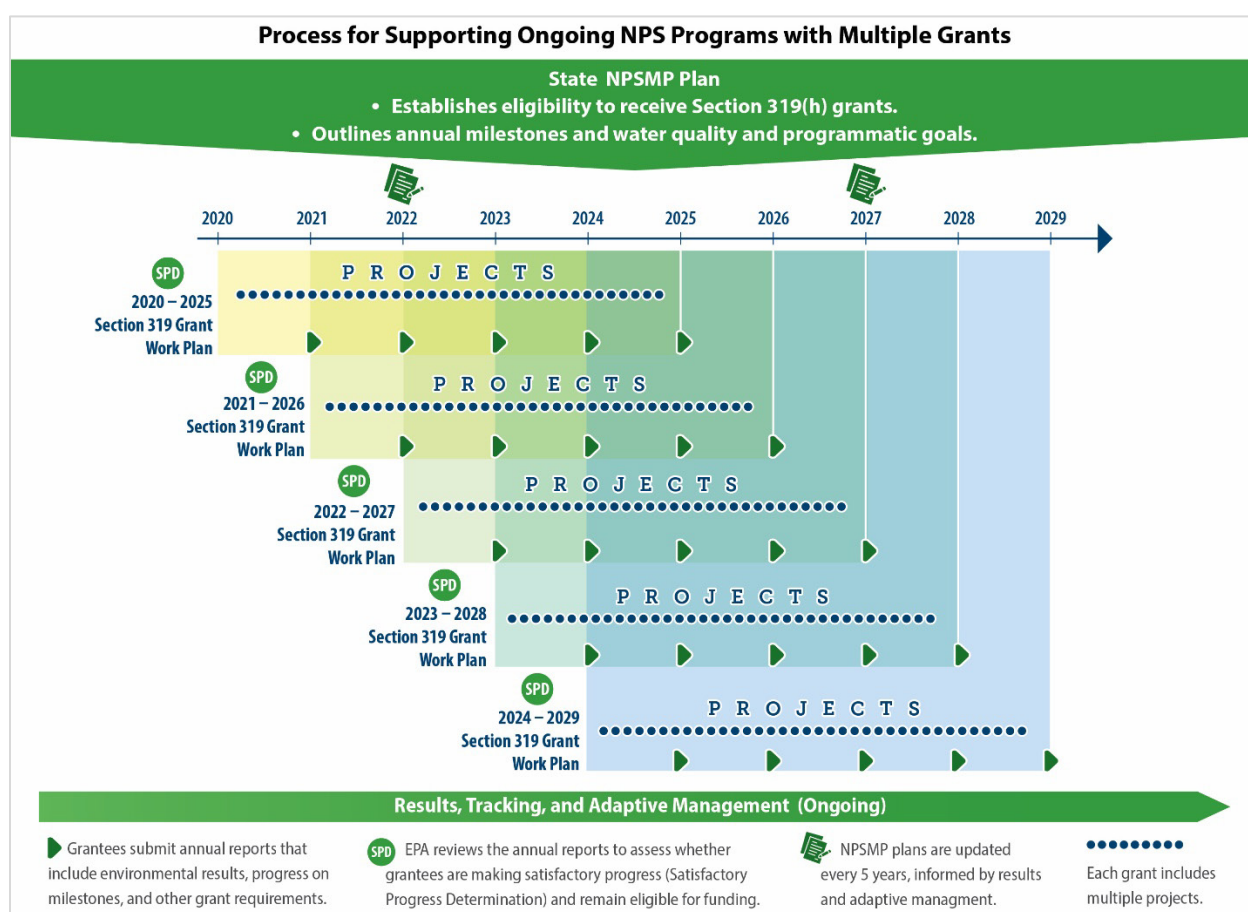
Process for Supporting Ongoing NPS Programs with Multiple Grants

State NPSMP Plan
• Establishes eligibility to receive Section 319(h) grants.
• Outlines annual milestones and water quality and programmatic goals.

2020 2021 2022 2023 2024 2025 2026 2027 2028 2029

SPD
2020 – 2025
Section 319 Grant
Work Plan
PROJECTS

SPD
2021 – 2026
Section 319 Grant
Work Plan
PROJECTS

SPD
2022 – 2027
Section 319 Grant
Work Plan
PROJECTS

SPD
2023 – 2028
Section 319 Grant
Work Plan
PROJECTS

SPD
2024 – 2029
Section 319 Grant
Work Plan
PROJECTS

Results, Tracking, and Adaptive Management (Ongoing)

Grantees submit annual reports that include environmental results, progress on milestones, and other grant requirements.

SPD EPA reviews the annual reports to assess whether grantees are making satisfactory progress (Satisfactory Progress Determination) and remain eligible for funding.

NPSMP plans are updated every 5 years, informed by results and adaptive managment.

Each grant includes multiple projects.